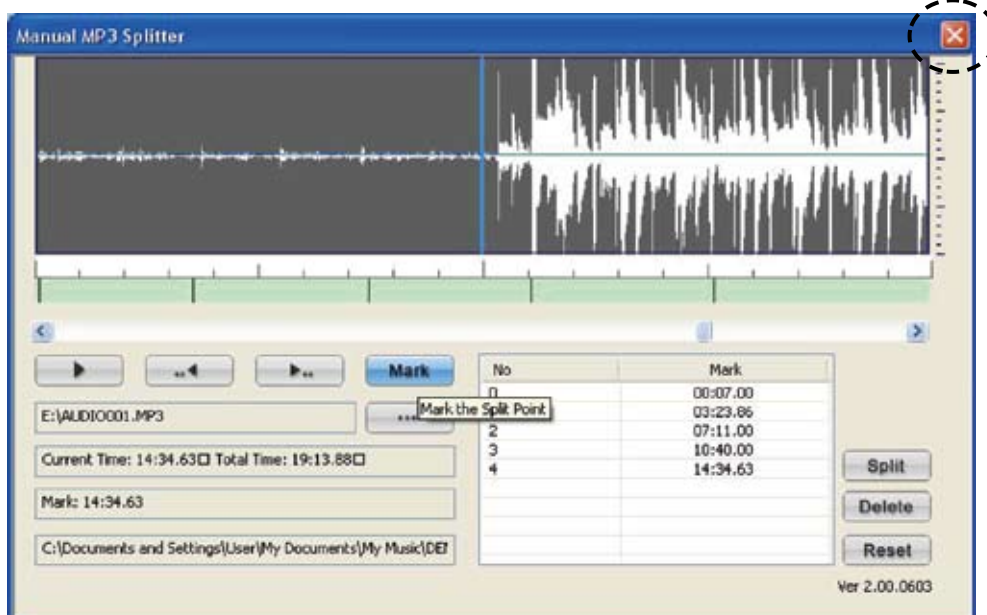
Manual MP3 Splitter

Mark

E:\AUDIO001.MP3

...

Mark the Split Point

Current Time: 14:34.63□ Total Time: 19:13.88□

Mark: 14:34.63

C:\Documents and Settings\User\My Documents\My Music\DEI

| No | Mark |
|---|---|
| 0 | 00:07.00 |
| 1 | 03:23.86 |
| 2 | 07:11.00 |
| 3 | 10:40.00 |
| 4 | 14:34.63 |

Split

Delete

Reset

Ver 2.00.0603